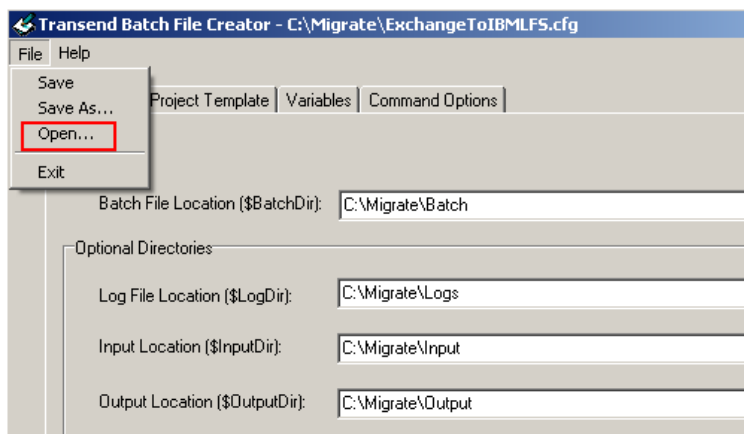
Transend Batch File Creator - C:\Migrate\ExchangeToIBMLFS.cfg

File Help

Save
Save As...
Open...
Exit

Project Template | Variables | Command Options

Batch File Location ($BatchDir): C:\Migrate\Batch

Optional Directories

Log File Location ($LogDir): C:\Migrate\Logs

Input Location ($InputDir): C:\Migrate\Input

Output Location ($OutputDir): C:\Migrate\Output